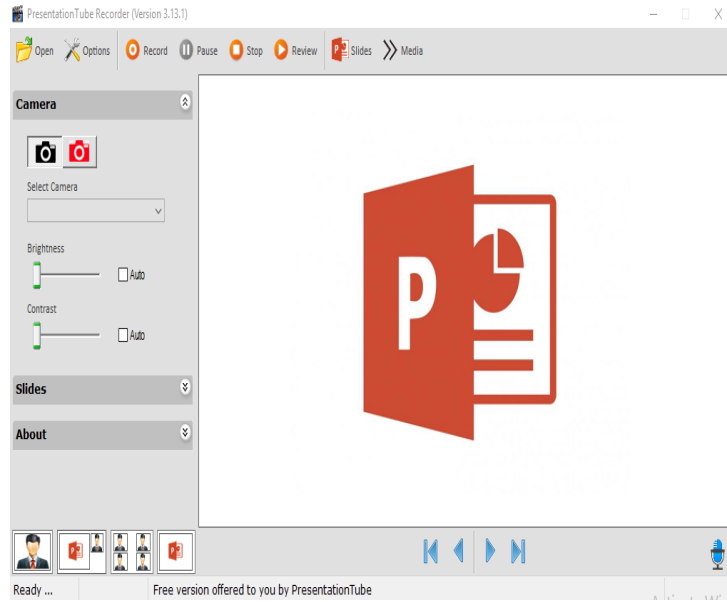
PresentationTube Recorder (Version 3.13.1)

Open Options Record Pause Stop Review Slides Media

Camera

Select Camera

Brightness

Auto

Contrast

Auto

Slides

About

P

Ready ...

Free version offered to you by PresentationTube